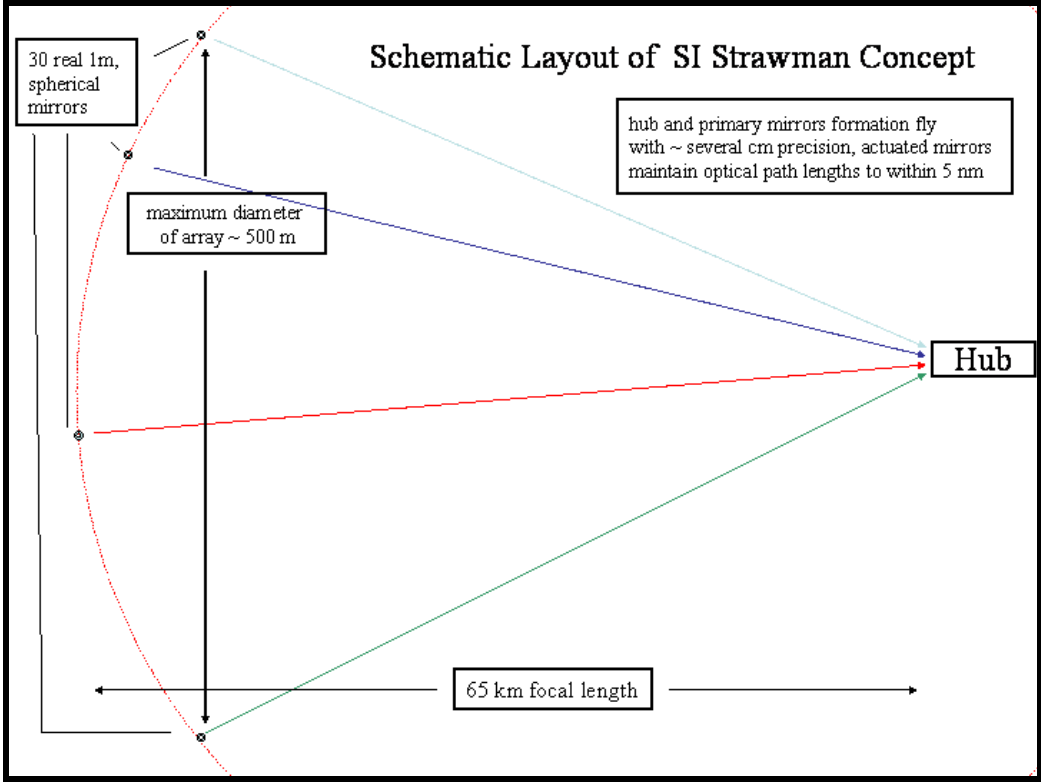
Schematic Layout of SI Strawman Concept

30 real 1m, spherical mirrors

hub and primary mirrors formation fly with ~ several cm precision, actuated mirrors maintain optical path lengths to within 5 nm

maximum diameter of array ~ 500 m

Hub

65 km focal length